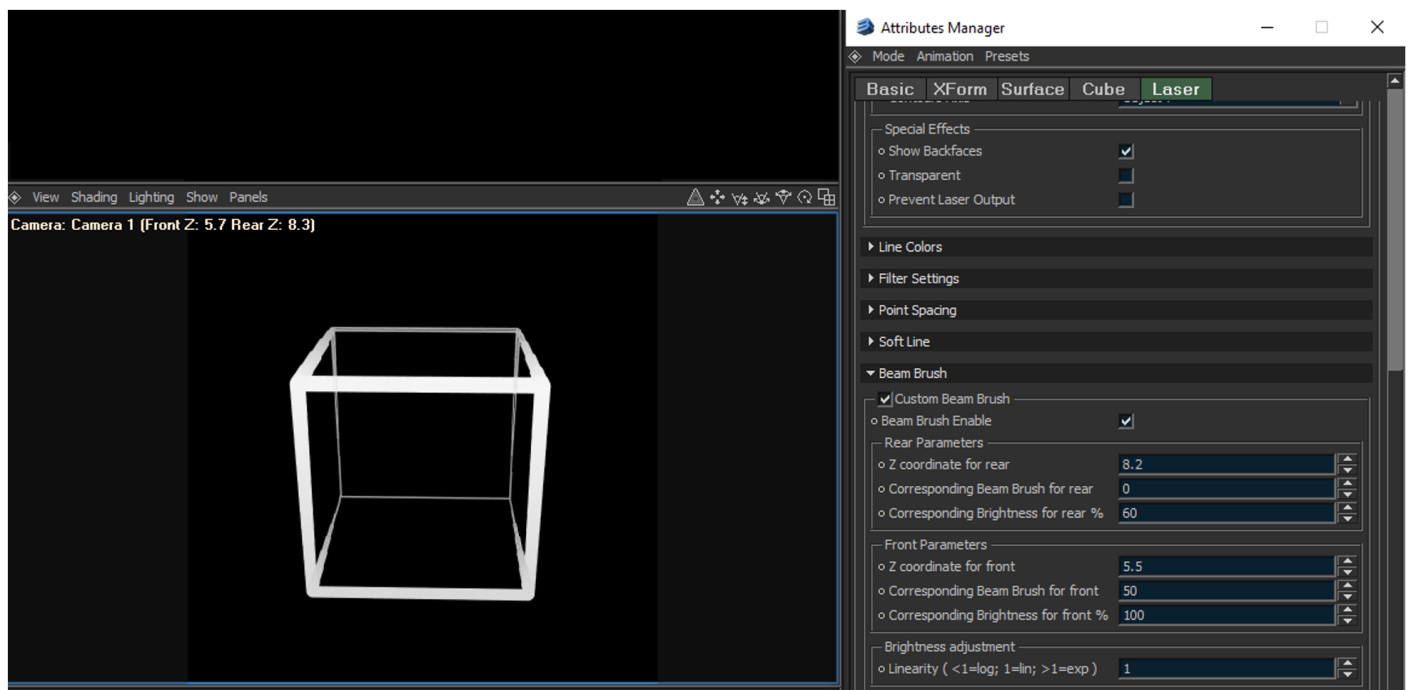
View Shading Lighting Show Panels

Camera: Camera 1 (Front Z: 5.7 Rear Z: 8.3)

Attributes Manager

Mode Animation Presets

Basic XForm Surface Cube Laser

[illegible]

Special Effects
o Show Backfaces
o Transparent
o Prevent Laser Output

Line Colors
Filter Settings
Point Spacing
Soft Line
Beam Brush

Custom Beam Brush
o Beam Brush Enable

Rear Parameters
o Z coordinate for rear 8.2
o Corresponding Beam Brush for rear 0
o Corresponding Brightness for rear % 60

Front Parameters
o Z coordinate for front 5.5
o Corresponding Beam Brush for front 50
o Corresponding Brightness for front % 100

Brightness adjustment
o Linearity ( <1=log; 1=lin; >1=exp ) 1